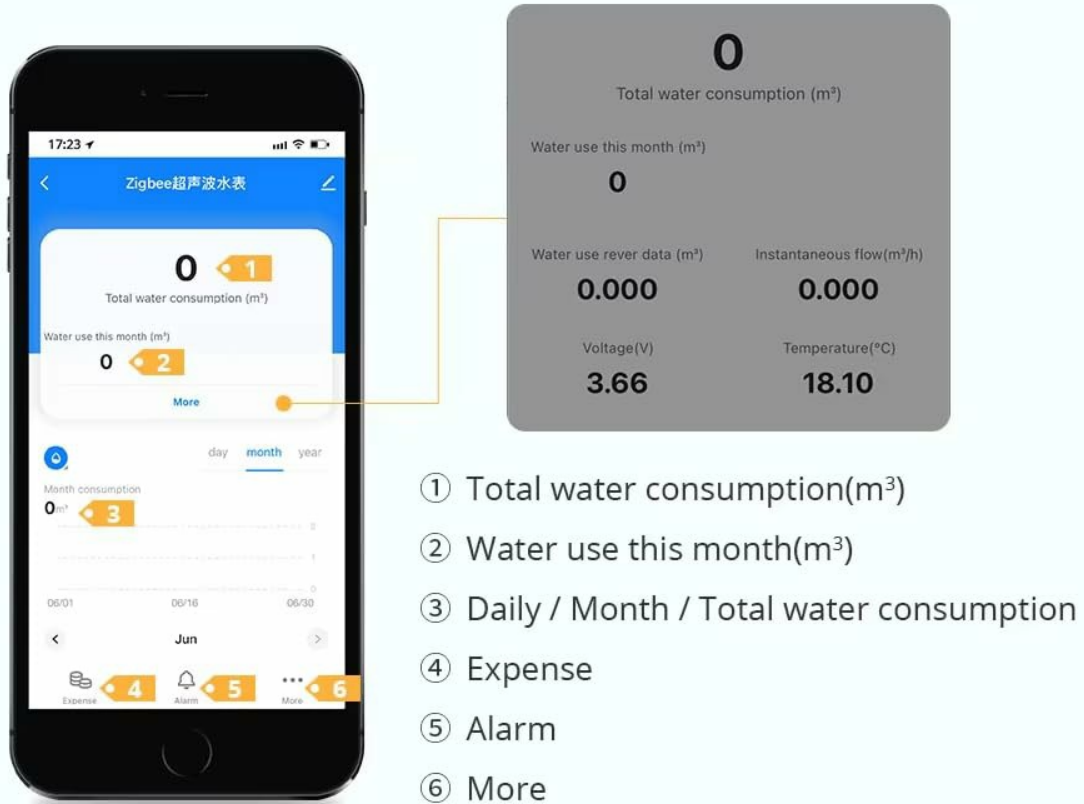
17:23

Zigbee超声波水表

0 1

Total water consumption (m³)

Water use this month (m³)

0 2

More

day month year

Month consumption

0m³ 3

2

1

0

06/01 06/16 06/30

Jun

Expense 4 Alarm 5 More 6

0

Total water consumption (m³)

Water use this month (m³)

0

Water use rever data (m³)

0.000

Instantaneous flow(m³/h)

0.000

Voltage(V)

3.66

Temperature(°C)

18.10

① Total water consumption(m³)

② Water use this month(m³)

③ Daily / Month / Total water consumption

④ Expense

⑤ Alarm

⑥ More